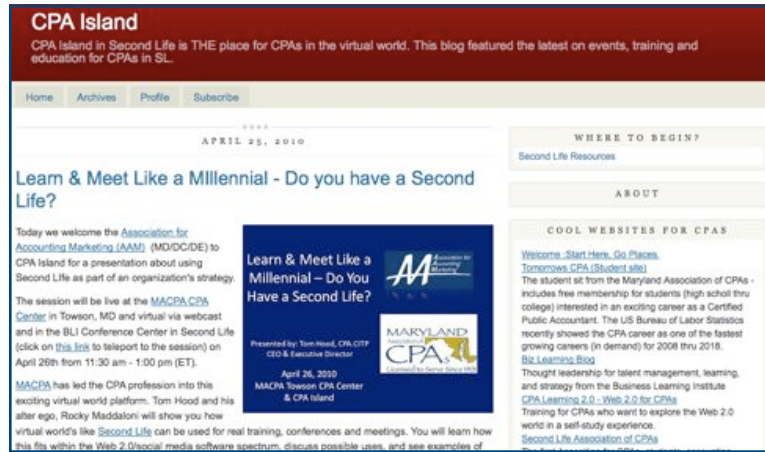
CPA Island

CPA Island in Second Life is THE place for CPAs in the virtual world. This blog featured the latest on events, training and education for CPAs in SL.

Home Archives Profile Subscribe

APRIL 25, 2010

Learn & Meet Like a MIllennial - Do you have a Second Life?

Today we welcome the Association for Accounting Marketing (AAM) (MD/DC/DE) to CPA Island for a presentation about using Second LIfe as part of an organization's strategy.

The session will be live at the MACPA CPA Center in Towson, MD and virtual via webcast and in the BLI Conference Center in Second Life (click on this link to teleport to the session) on April 26th from 11:30 am - 1:00 pm (ET).

MACPA has led the CPA profession into this exciting virtual world platform. Tom Hood and his alter ego, Rocky Maddaloni will show you how virtual world's like Second Life can be used for real training, conferences and meetings. You will learn how this fits within the Web 2.0/social media software spectrum, discuss possible uses, and see examples of

Learn & Meet Like a Millennial – Do You Have a Second Life?

Association for Accounting Marketing

Presented by: Tom Hood, CPA.CITP CEO & Executive Director

April 26, 2010 MACPA Towson CPA Center & CPA Island

MARYLAND Association of CPAs Licensed to Serve Since 1901

WHERE TO BEGIN?

Second Life Resources

ABOUT

COOL WEBSITES FOR CPAS

Welcome :Start Here, Go Places.
Tomorrows CPA (Student site)
The student sit from the Maryland Association of CPAs - includes free membership for students (high scholl thru college) interested in an exciting career as a Certified Public Accountant. The US Bureau of Labor Statistics recently showed the CPA career as one of the fastest growing careers (in demand) for 2008 thru 2018.
Biz Learning Blog
Thought leadership for talent management, learning, and strategy from the Business Learning Institute
CPA Learning 2.0 - Web 2.0 for CPAs
Training for CPAs who want to explore the Web 2.0 world in a self-study experience.
Second Life Association of CPAs
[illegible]